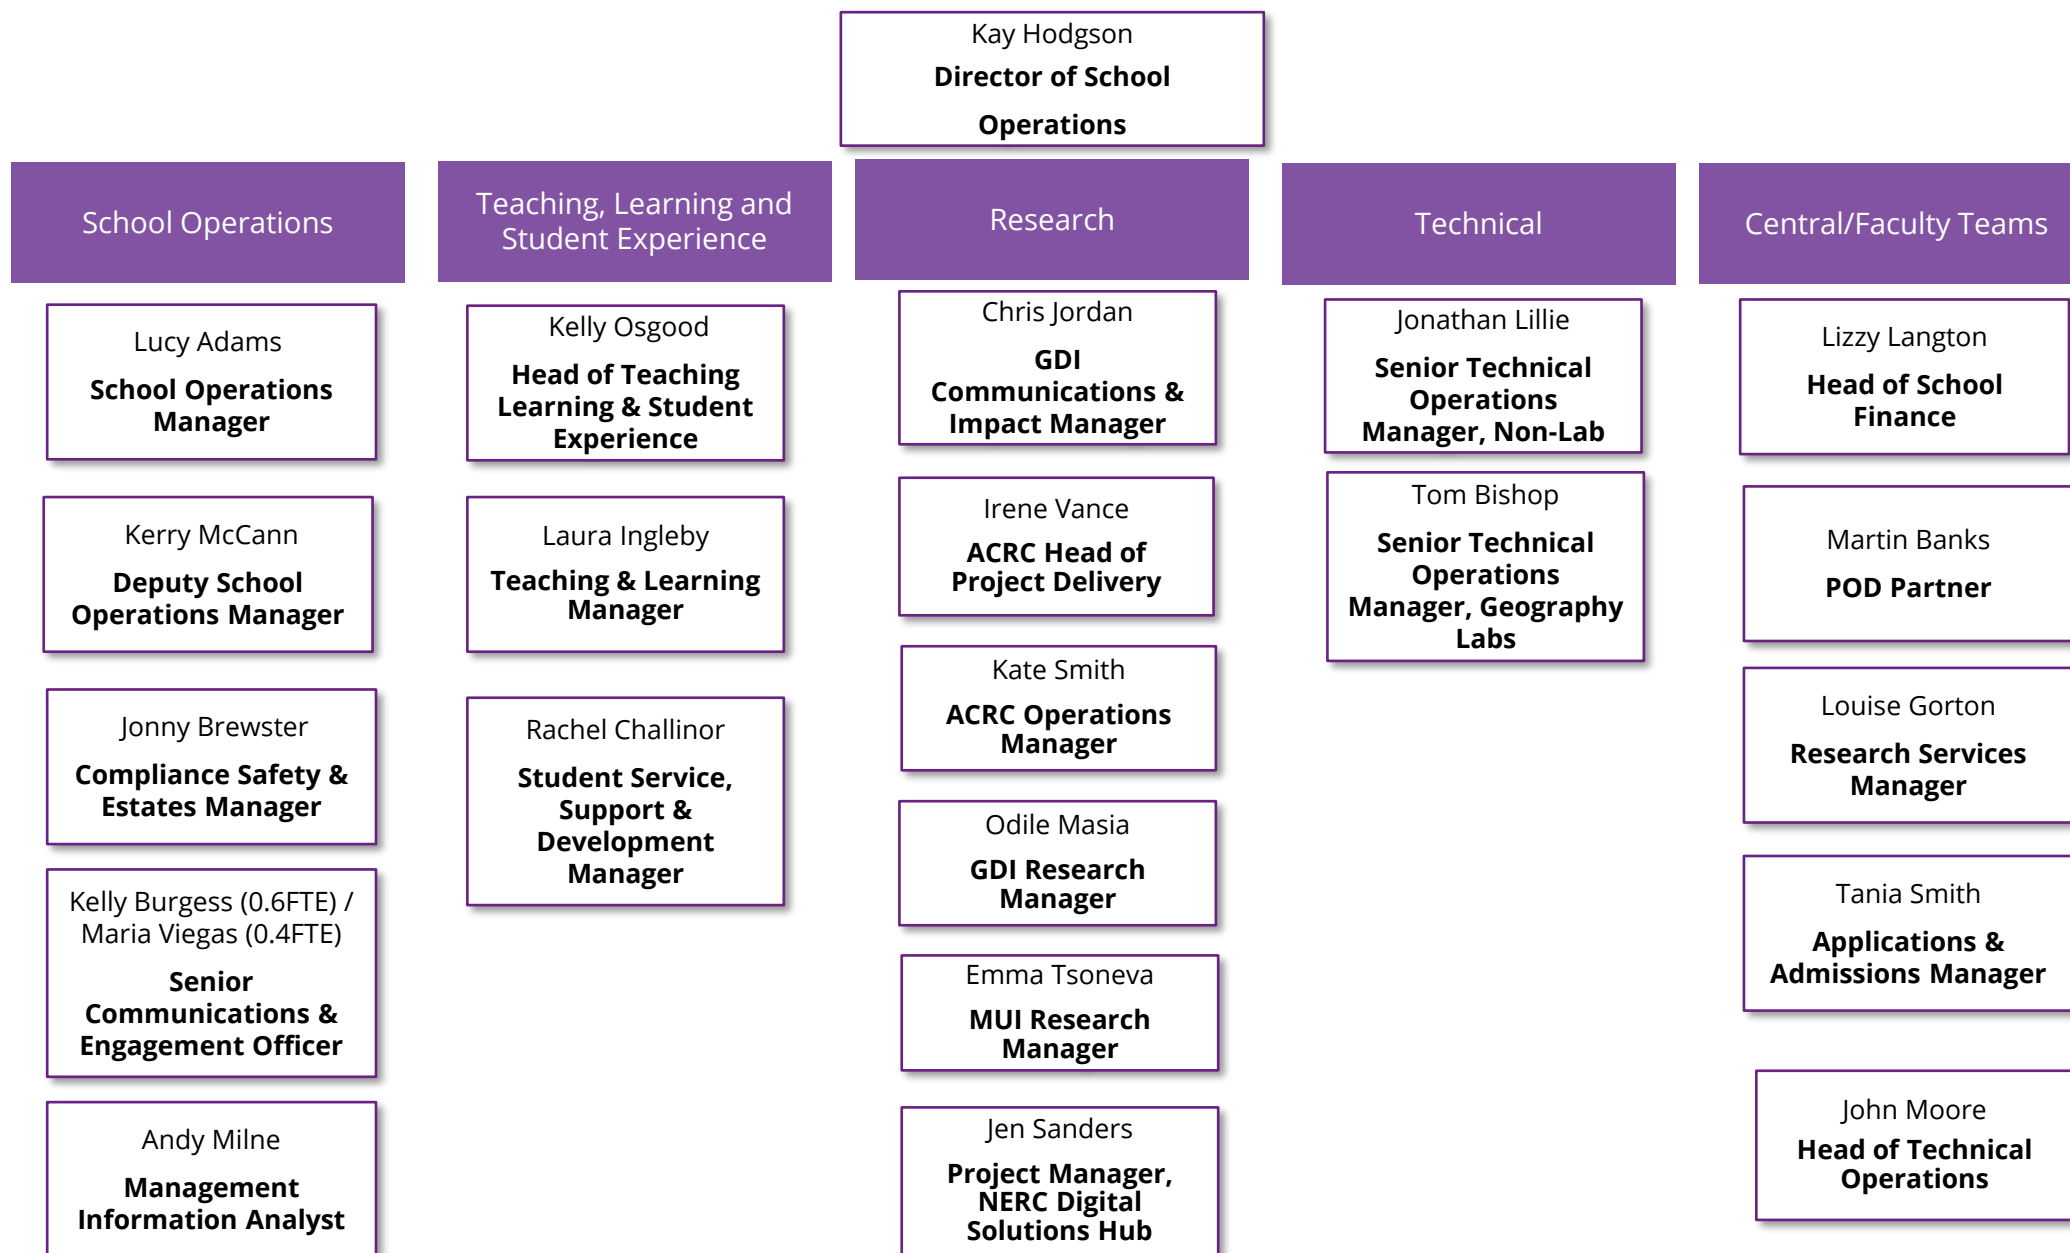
Kay Hodgson
**Director of School Operations**

School Operations

Lucy Adams
**School Operations Manager**

Kerry McCann
**Deputy School Operations Manager**

Jonny Brewster
**Compliance Safety & Estates Manager**

Kelly Burgess (0.6FTE) / Maria Viegas (0.4FTE)
**Senior Communications & Engagement Officer**

Andy Milne
**Management Information Analyst**

Teaching, Learning and Student Experience

Kelly Osgood
**Head of Teaching Learning & Student Experience**

Laura Ingleby
**Teaching & Learning Manager**

Rachel Challinor
**Student Service, Support & Development Manager**

Research

Chris Jordan
**GDI Communications & Impact Manager**

Irene Vance
**ACRC Head of Project Delivery**

Kate Smith
**ACRC Operations Manager**

Odile Masia
**GDI Research Manager**

Emma Tsoneva
**MUI Research Manager**

Jen Sanders
**Project Manager, NERC Digital Solutions Hub**

Technical

Jonathan Lillie
**Senior Technical Operations Manager, Non-Lab**

Tom Bishop
**Senior Technical Operations Manager, Geography Labs**

Central/Faculty Teams

Lizzy Langton
**Head of School Finance**

Martin Banks
**POD Partner**

Louise Gorton
**Research Services Manager**

Tania Smith
**Applications & Admissions Manager**

John Moore
**Head of Technical Operations**